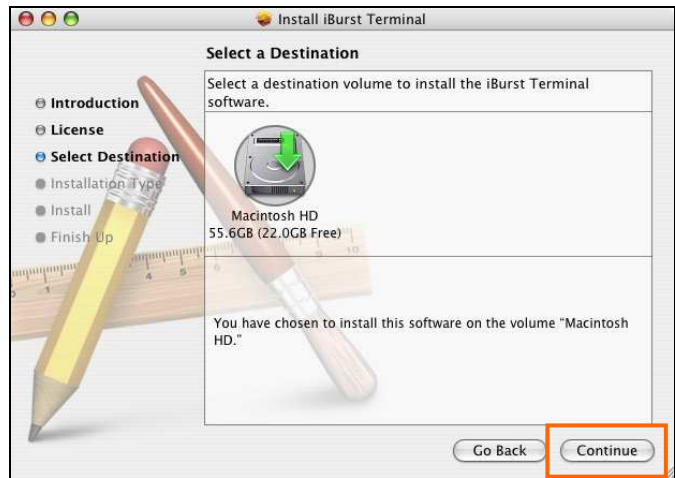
Install iBurst Terminal

Select a Destination

Introduction
License
Select Destination
Installation Type
Install
Finish Up

Select a destination volume to install the iBurst Terminal software.

Macintosh HD
55.6GB (22.0GB Free)

You have chosen to install this software on the volume "Macintosh HD."

Go Back
Continue